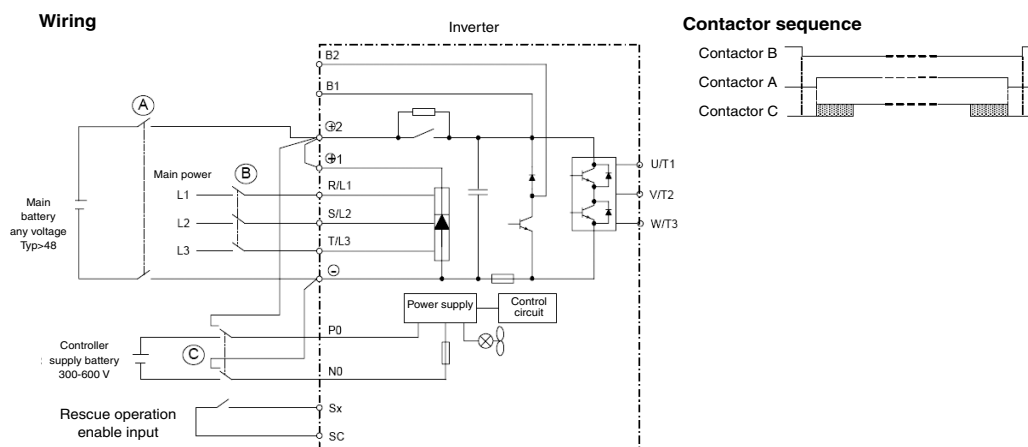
Wiring

Inverter

Contactor sequence

Contactor B
Contactor A
Contactor C

A

B2
B1
⊕2
⊕1

Main power
B

L1
L2
L3

R/L1
S/L2
T/L3

Main battery any voltage Typ>48

⊖

U/T1
V/T2
W/T3

Power supply
Control circuit

P0

Controller supply battery 300-600 V

C

N0

Rescue operation enable input

Sx
SC